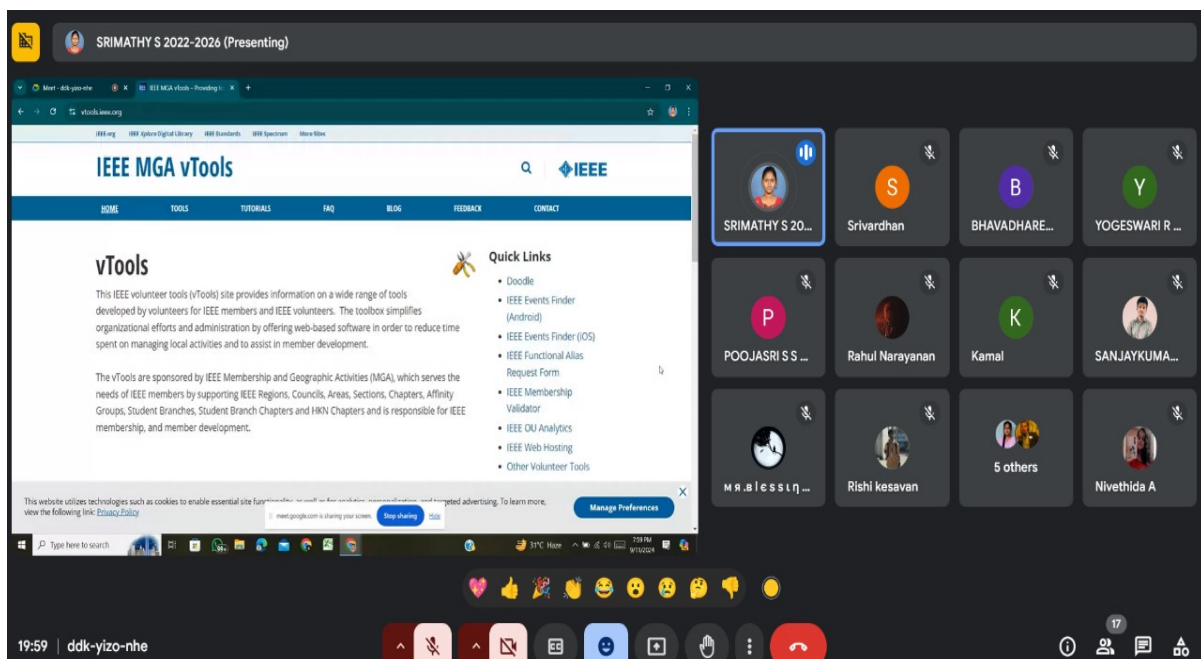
SRIMATHY S 2022-2026 (Presenting)

Meet - ddk-yizo-nhe
IEEE MGA vTools – Providing I
vtools.ieee.org

IEEE.org IEEE Xplore Digital Library IEEE Standards IEEE Spectrum More Sites

IEEE MGA vTools

IEEE

HOME TOOLS TUTORIALS FAQ BLOG FEEDBACK CONTACT

vTools

This IEEE volunteer tools (vTools) site provides information on a wide range of tools developed by volunteers for IEEE members and IEEE volunteers. The toolbox simplifies organizational efforts and administration by offering web-based software in order to reduce time spent on managing local activities and to assist in member development.

The vTools are sponsored by IEEE Membership and Geographic Activities (MGA), which serves the needs of IEEE members by supporting IEEE Regions, Councils, Areas, Sections, Chapters, Affinity Groups, Student Branches, Student Branch Chapters and HKN Chapters and is responsible for IEEE membership, and member development.

Quick Links
• Doodle
• IEEE Events Finder (Android)
• IEEE Events Finder (iOS)
• IEEE Functional Alias Request Form
• IEEE Membership Validator
• IEEE OU Analytics
• IEEE Web Hosting
• Other Volunteer Tools

This website utilizes technologies such as cookies to enable essential site functionality, as well as for analytics, personalization, and targeted advertising. To learn more, view the following link: Privacy Policy

meet.google.com is sharing your screen. Stop sharing Hide

Manage Preferences

Type here to search

31°C Haze 7:59 PM 9/11/2024

SRIMATHY S 20...
Srivardhan
BHAVADHARE...
YOGESWARI R ...
POOJASRI S S ...
Rahul Narayanan
Kamal
SANJAYKUMA...
мя.вℓєѕѕιη...
Rishi kesavan
5 others
Nivethida A

19:59 | ddk-yizo-nhe

17